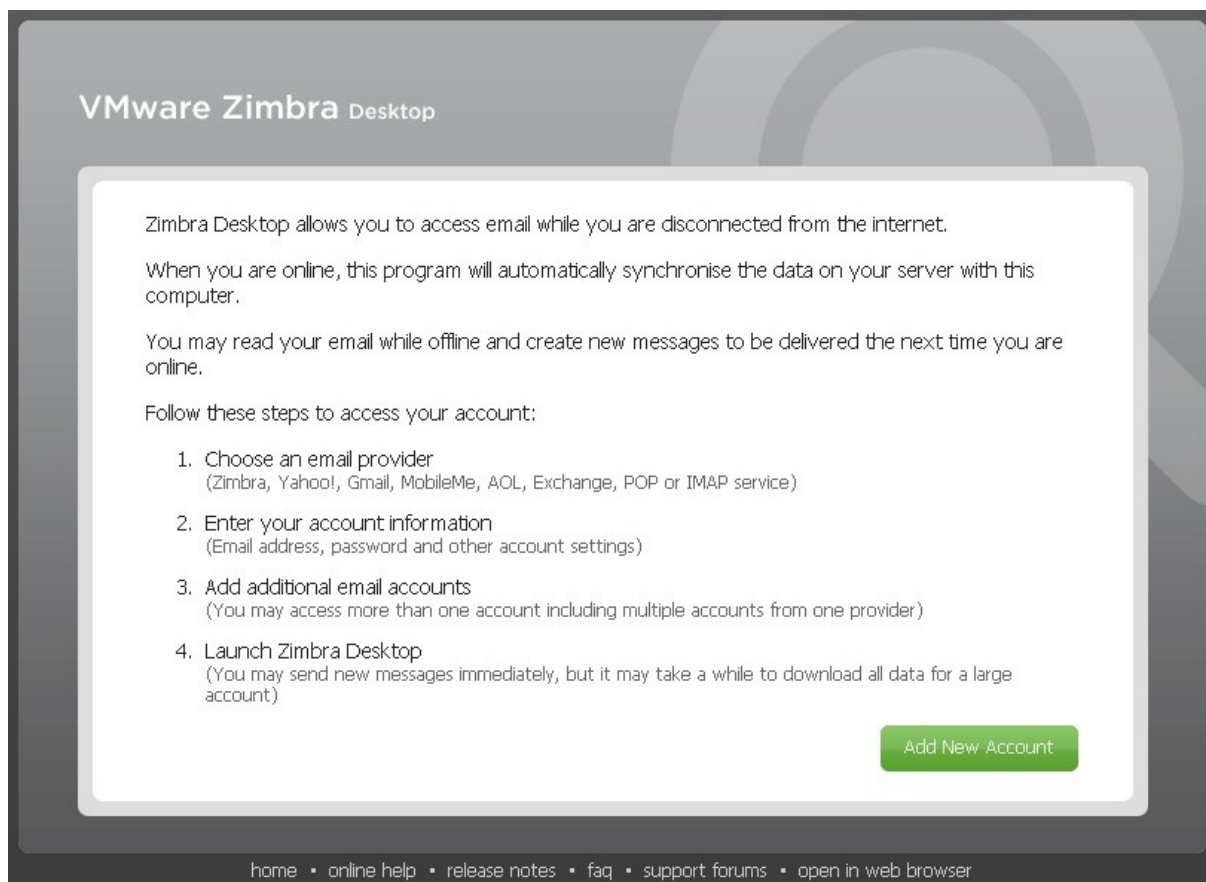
VMware Zimbra Desktop

Zimbra Desktop allows you to access email while you are disconnected from the internet.

When you are online, this program will automatically synchronise the data on your server with this computer.

You may read your email while offline and create new messages to be delivered the next time you are online.

Follow these steps to access your account:

1. Choose an email provider
(Zimbra, Yahoo!, Gmail, MobileMe, AOL, Exchange, POP or IMAP service)

2. Enter your account information
(Email address, password and other account settings)

3. Add additional email accounts
(You may access more than one account including multiple accounts from one provider)

4. Launch Zimbra Desktop
(You may send new messages immediately, but it may take a while to download all data for a large account)

Add New Account

home • online help • release notes • faq • support forums • open in web browser